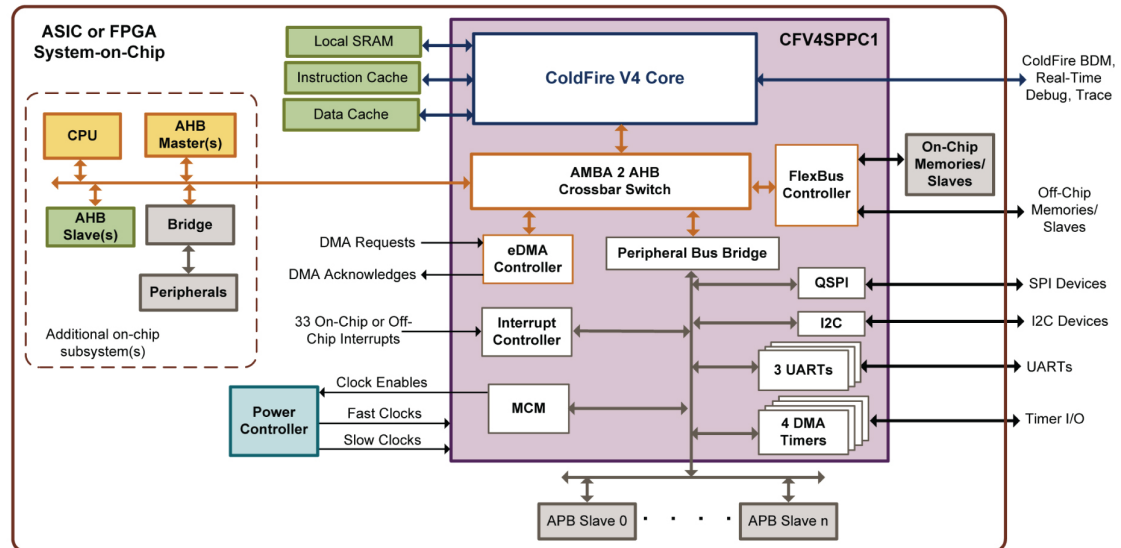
ASIC or FPGA System-on-Chip

Local SRAM

Instruction Cache

Data Cache

CFV4SPPC1

ColdFire V4 Core

ColdFire BDM, Real-Time Debug, Trace

CPU

AHB Master(s)

AHB Slave(s)

Bridge

Peripherals

Additional on-chip subsystem(s)

AMBA 2 AHB Crossbar Switch

FlexBus Controller

On-Chip Memories/ Slaves

Off-Chip Memories/ Slaves

DMA Requests

DMA Acknowledges

eDMA Controller

Peripheral Bus Bridge

QSPI

SPI Devices

33 On-Chip or Off-Chip Interrupts

Interrupt Controller

I2C

I2C Devices

3 UARTs

UARTs

Clock Enables

Power Controller

Fast Clocks

Slow Clocks

MCM

4 DMA Timers

Timer I/O

APB Slave 0

. . . .

APB Slave n